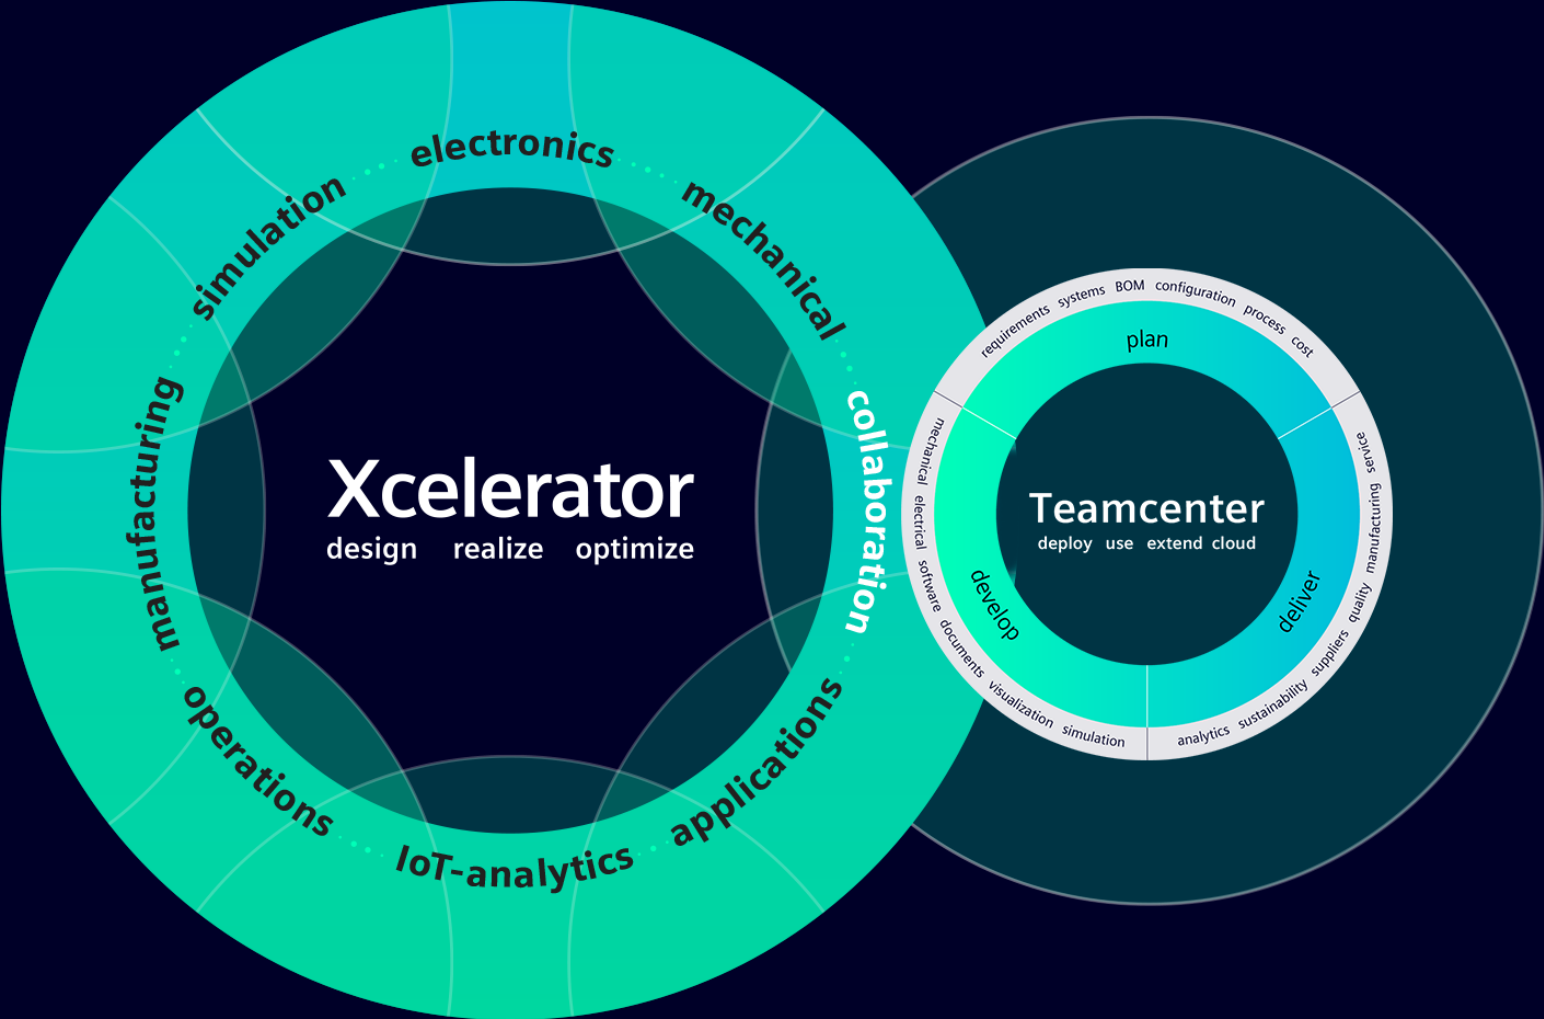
electronics
mechanical
collaboration
applications
IoT-analytics
operations
manufacturing
simulation

Xcelerator
design realize optimize

requirements systems BOM configuration process cost
plan
service manufacturing quality suppliers sustainability analytics
deliver
simulation visualization documents software electrical mechanical
develop

Teamcenter
deploy use extend cloud